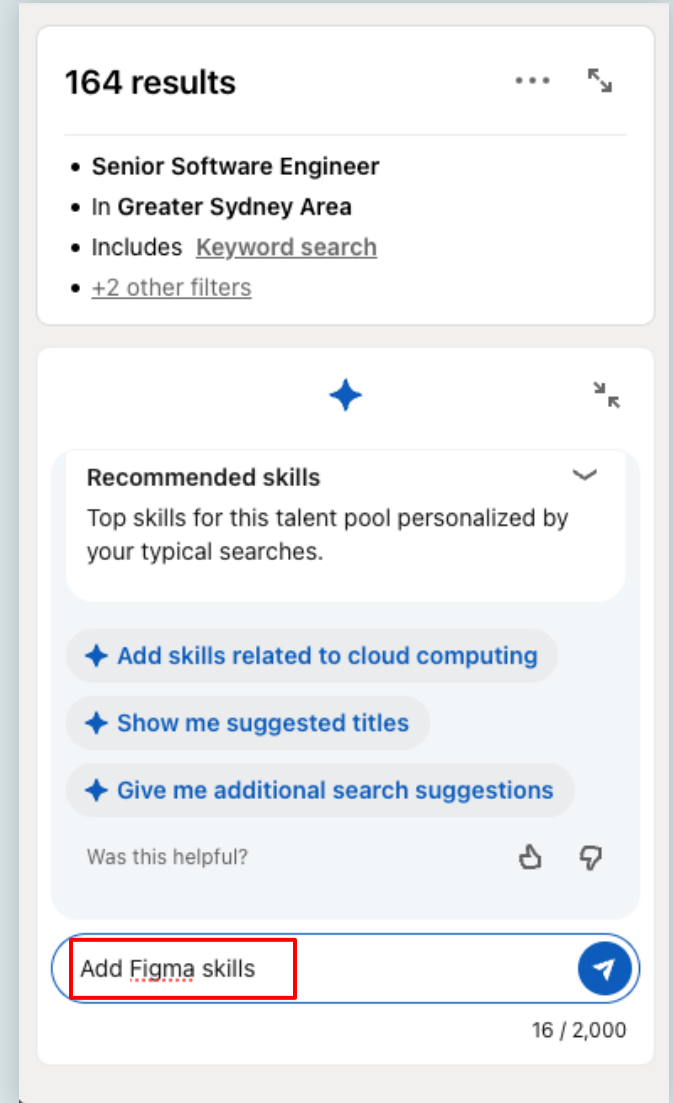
164 results

- Senior Software Engineer
- In Greater Sydney Area
- Includes Keyword search
- +2 other filters

Recommended skills

Top skills for this talent pool personalized by your typical searches.

Add skills related to cloud computing

Show me suggested titles

Give me additional search suggestions

Was this helpful?

Add Figma skills

16 / 2,000